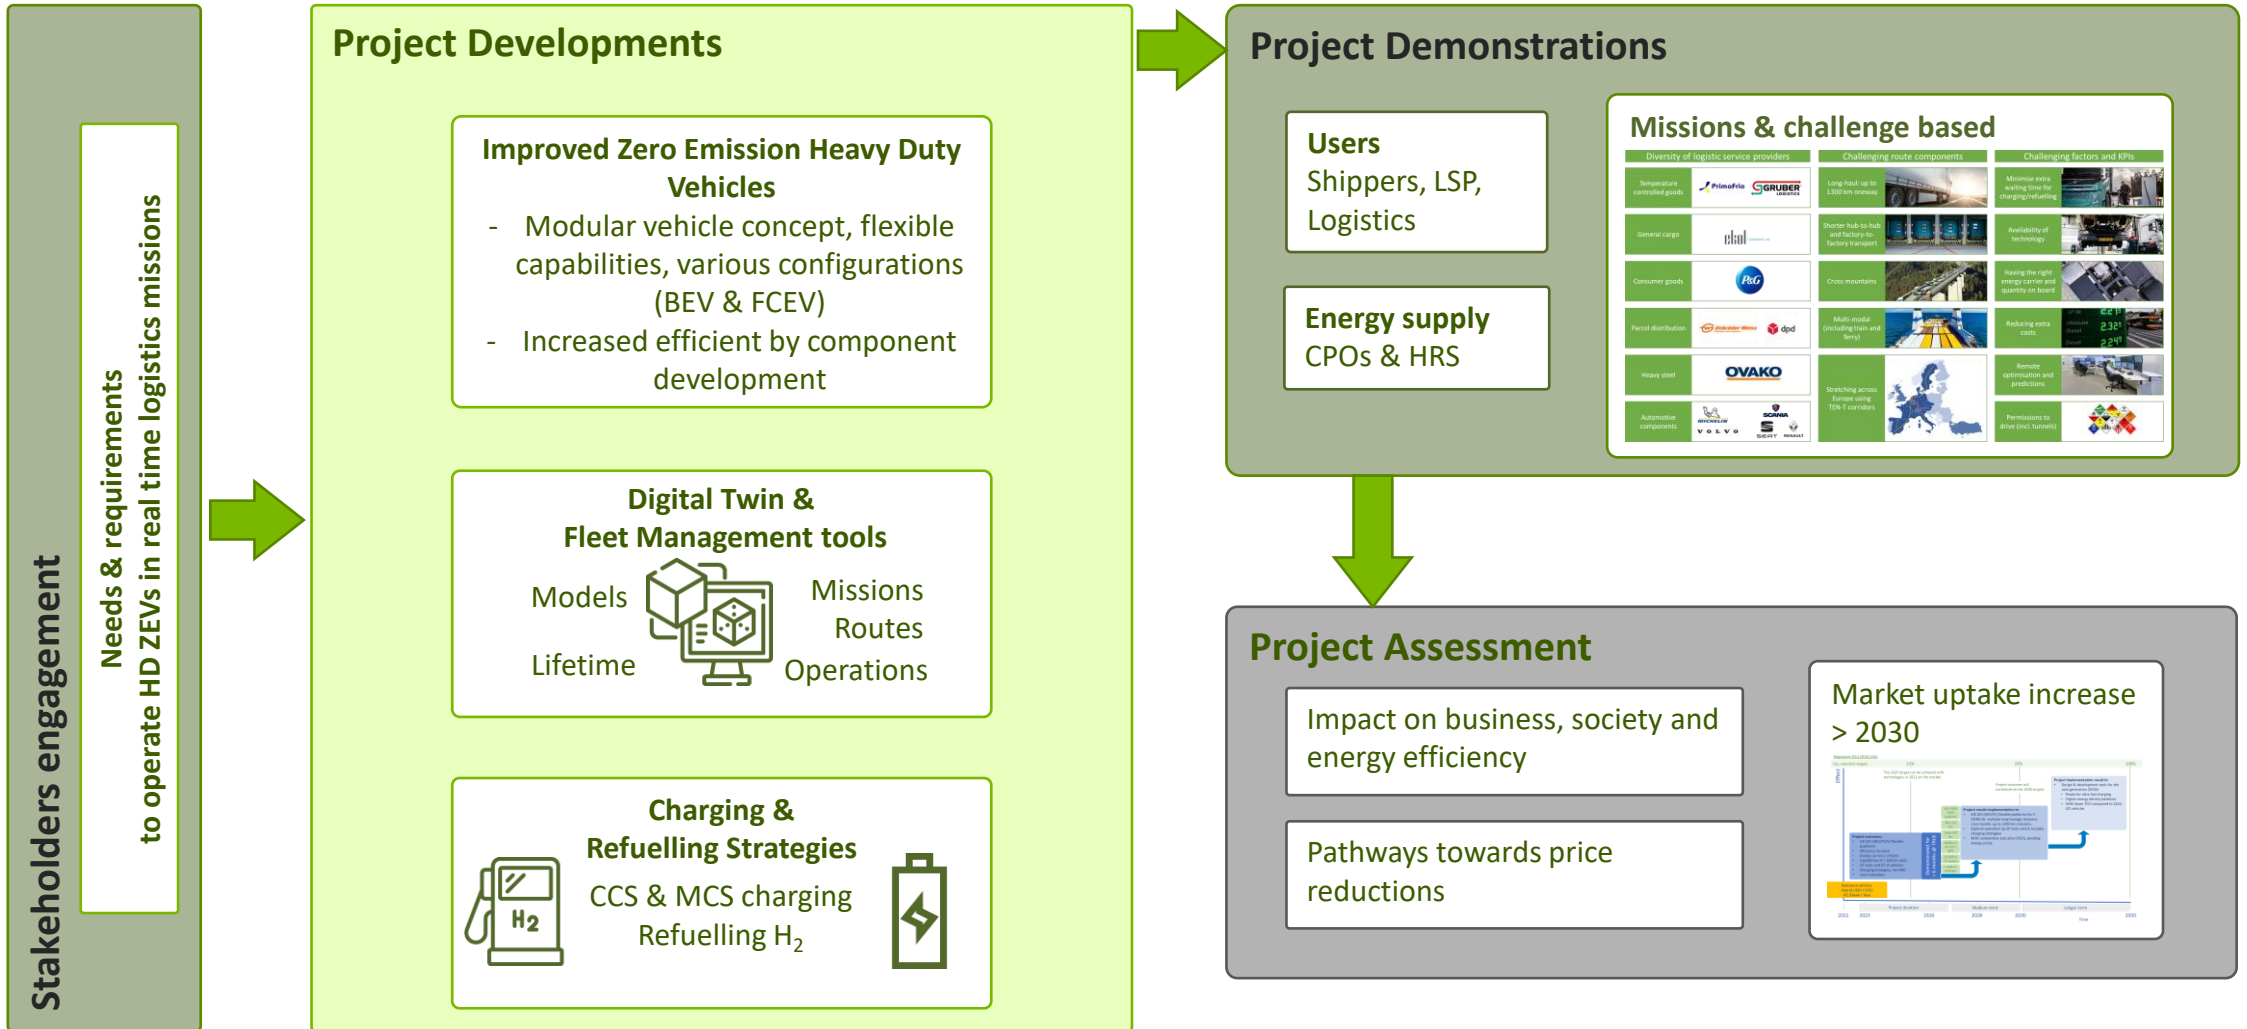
Stakeholders engagement

Needs & requirements to operate HD ZEVs in real time logistics missions

Project Developments

Improved Zero Emission Heavy Duty Vehicles
- Modular vehicle concept, flexible capabilities, various configurations (BEV & FCEV)
- Increased efficient by component development

Digital Twin & Fleet Management tools
Models
Lifetime
Missions
Routes
Operations

Charging & Refuelling Strategies
CCS & MCS charging
Refuelling $H_2$
$H_2$

Project Demonstrations

Users
Shippers, LSP, Logistics

Energy supply
CPOs & HRS

Missions & challenge based

| Diversity of logistic service providers | | Challenging route components | | Challenging factors and KPIs | |
|---|---|---|---|---|---|
| Temperature controlled goods | PrimoFrio GRUBER LOGISTICS | Long-haul: up to 1300 km oneway | | Minimise extra waiting time for charging/refuelling | |
| General cargo | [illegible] | Shorter hub-to-hub and factory-to-factory transport | | Availability of technology | |
| Consumer goods | P&G | Cross mountains | | Having the right energy carrier and quantity on board | |
| Parcel distribution | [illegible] dpd | Multi-modal (including train and ferry) | | Reducing extra costs | |
| Heavy steel | OVAKO | Stretching across Europe using TEN-T corridors | | Remote optimisation and predictions | |
| Automotive components | MICHELIN VOLVO SCANIA SEAT RENAULT | | | Permissions to drive (incl. tunnels) | |

Project Assessment

Impact on business, society and energy efficiency

Pathways towards price reductions

Market uptake increase > 2030